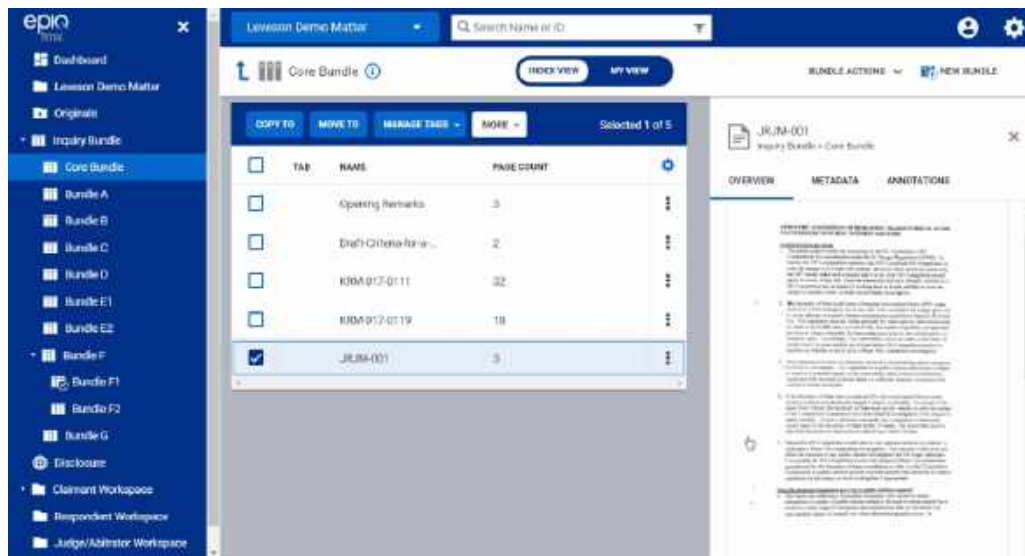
epiq firmx

Dashboard
Leveson Demo Matter
Originals
Inquiry Bundle
Core Bundle
Bundle A
Bundle B
Bundle C
Bundle D
Bundle E1
Bundle E2
Bundle F
Bundle F1
Bundle F2
Bundle G
Disclosure
Claimant Workspace
Respondent Workspace
Judge/Arbitrator Workspace

Leveson Demo Matter
Search Name or ID

Core Bundle

INDEX VIEW
MY VIEW

BUNDLE ACTIONS
NEW BUNDLE

COPY TO
MOVE TO
MANAGE TAGS
MORE
Selected 1 of 5

| | TAB | NAME | PAGE COUNT |
|---|---|---|---|
| | | Opening Remarks | 3 |
| | | Draft-Criteria-for-a-... | 2 |
| | | KRM-017-0111 | 32 |
| | | KRM-017-0119 | 18 |
| ☑ | | JRJM-001 | 3 |

JRJM-001
Inquiry Bundle > Core Bundle

OVERVIEW
METADATA
ANNOTATIONS

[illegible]